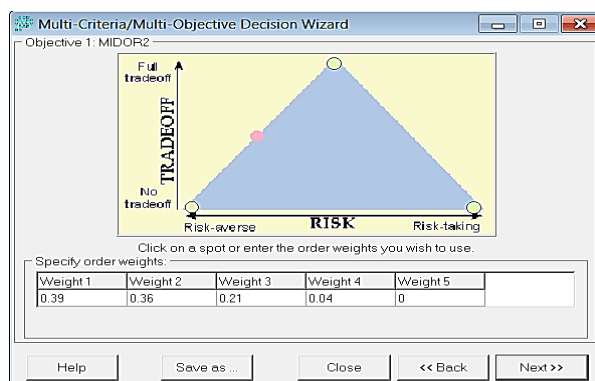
Multi-Criteria/Multi-Objective Decision Wizard

Objective 1: MIDOR2

Full tradeoff

TRADEOFF

No tradeoff

Risk-averse

RISK

Risk-taking

Click on a spot or enter the order weights you wish to use.

Specify order weights:

| Weight 1 | Weight 2 | Weight 3 | Weight 4 | Weight 5 |
|---|---|---|---|---|
| 0.39 | 0.36 | 0.21 | 0.04 | 0 |

Help

Save as ...

Close

<< Back

Next >>